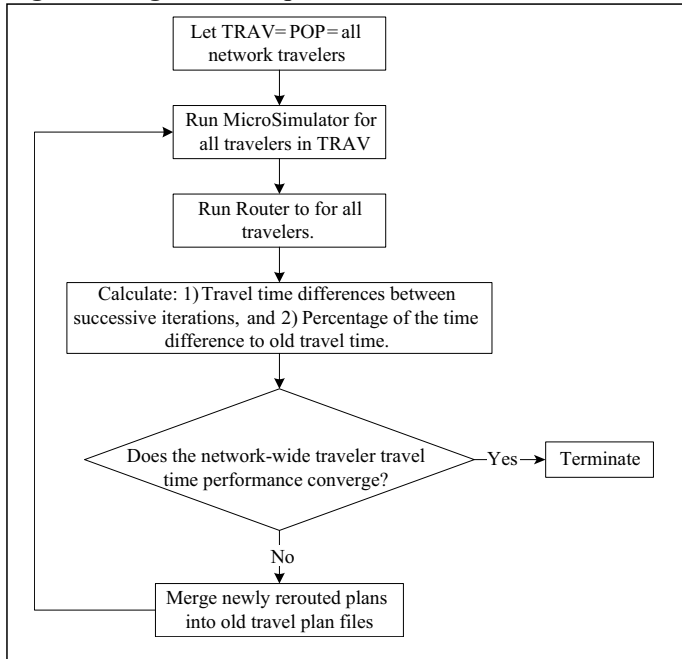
Let TRAV= POP= all network travelers

Run MicroSimulator for all travelers in TRAV

Run Router to for all travelers.

Calculate: 1) Travel time differences between successive iterations, and 2) Percentage of the time difference to old travel time.

Does the network-wide traveler travel time performance converge?

Yes

Terminate

No

Merge newly rerouted plans into old travel plan files